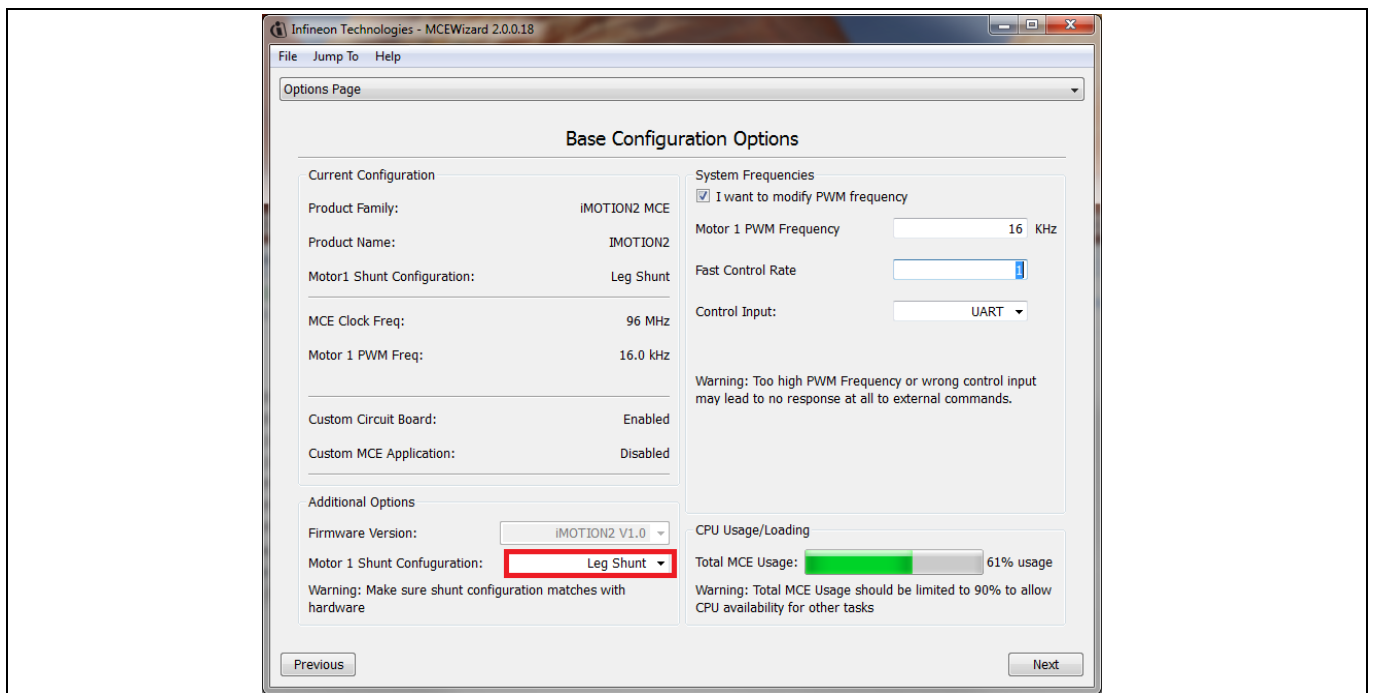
Infineon Technologies - MCEWizard 2.0.0.18

File Jump To Help

Options Page

Base Configuration Options

Current Configuration

Product Family: iMOTION2 MCE

Product Name: IMOTION2

Motor1 Shunt Configuration: Leg Shunt

MCE Clock Freq: 96 MHz

Motor 1 PWM Freq: 16.0 kHz

Custom Circuit Board: Enabled

Custom MCE Application: Disabled

Additional Options

Firmware Version: iMOTION2 V1.0

Motor 1 Shunt Confuguration: Leg Shunt

Warning: Make sure shunt configuration matches with hardware

System Frequencies

I want to modify PWM frequency

Motor 1 PWM Frequency 16 KHz

Fast Control Rate 1

Control Input: UART

Warning: Too high PWM Frequency or wrong control input may lead to no response at all to external commands.

CPU Usage/Loading

Total MCE Usage: 61% usage

Warning: Total MCE Usage should be limited to 90% to allow CPU availability for other tasks

Previous

Next